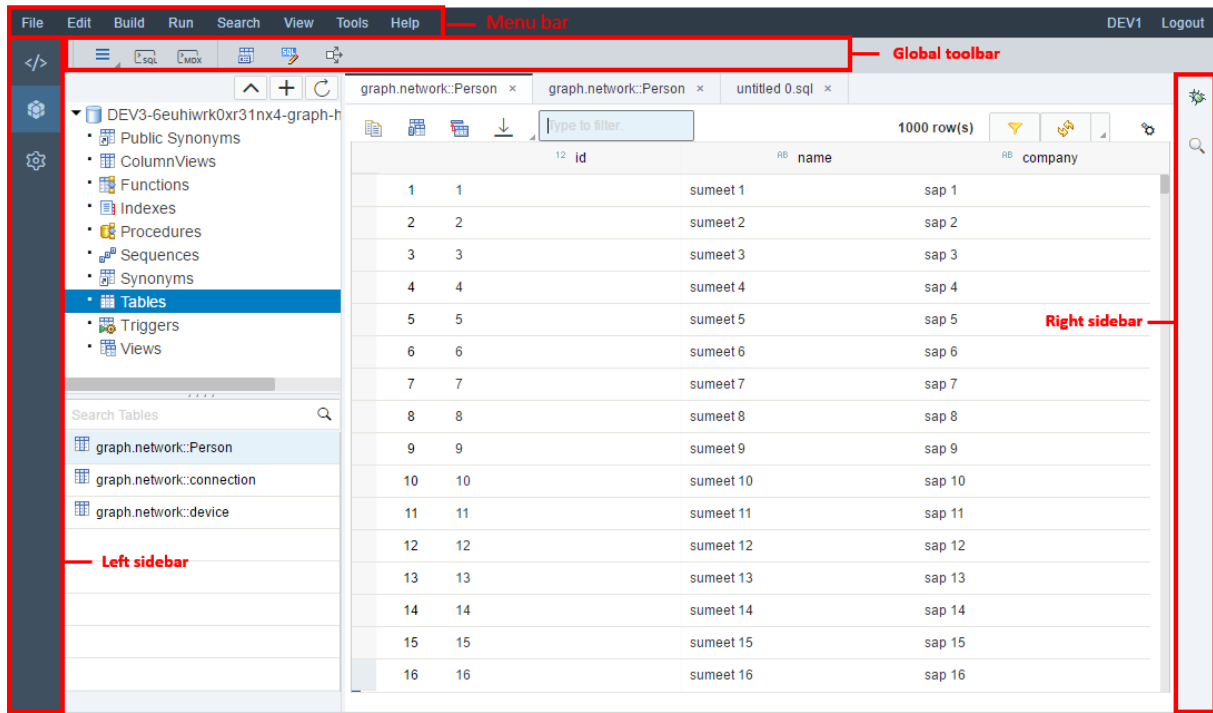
File Edit Build Run Search View Tools Help
Menu bar
DEV1 Logout
SQL MDX
Global toolbar
DEV3-6euhiwrk0xr31nx4-graph-h
Public Synonyms
ColumnViews
Functions
Indexes
Procedures
Sequences
Synonyms
Tables
Triggers
Views
Search Tables
graph.network::Person
graph.network::connection
graph.network::device
Left sidebar
graph.network::Person × graph.network::Person × untitled 0.sql ×
Type to filter.
1000 row(s)

| | 12 id | AB name | AB company |
|---|---|---|---|
| 1 | 1 | sumeet 1 | sap 1 |
| 2 | 2 | sumeet 2 | sap 2 |
| 3 | 3 | sumeet 3 | sap 3 |
| 4 | 4 | sumeet 4 | sap 4 |
| 5 | 5 | sumeet 5 | sap 5 |
| 6 | 6 | sumeet 6 | sap 6 |
| 7 | 7 | sumeet 7 | sap 7 |
| 8 | 8 | sumeet 8 | sap 8 |
| 9 | 9 | sumeet 9 | sap 9 |
| 10 | 10 | sumeet 10 | sap 10 |
| 11 | 11 | sumeet 11 | sap 11 |
| 12 | 12 | sumeet 12 | sap 12 |
| 13 | 13 | sumeet 13 | sap 13 |
| 14 | 14 | sumeet 14 | sap 14 |
| 15 | 15 | sumeet 15 | sap 15 |
| 16 | 16 | sumeet 16 | sap 16 |

Right sidebar